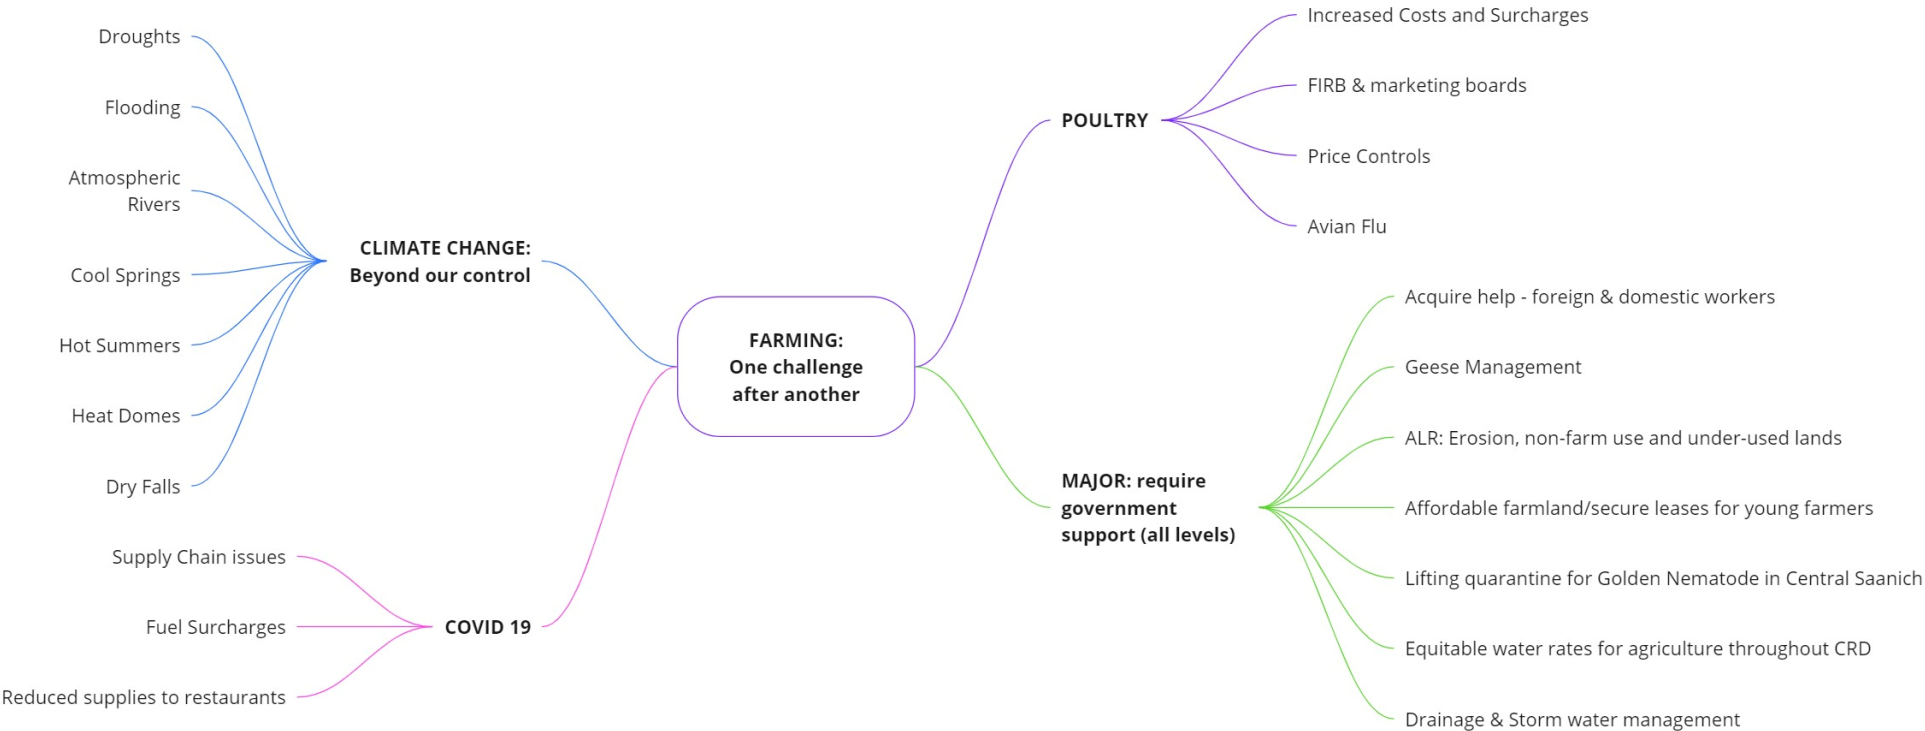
FARMING:
One challenge
after another

CLIMATE CHANGE:
Beyond our control

Droughts

Flooding

Atmospheric Rivers

Cool Springs

Hot Summers

Heat Domes

Dry Falls

COVID 19

Supply Chain issues

Fuel Surcharges

Reduced supplies to restaurants

POULTRY

Increased Costs and Surcharges

FIRB & marketing boards

Price Controls

Avian Flu

MAJOR: require government support (all levels)

Acquire help - foreign & domestic workers

Geese Management

ALR: Erosion, non-farm use and under-used lands

Affordable farmland/secure leases for young farmers

Lifting quarantine for Golden Nematode in Central Saanich

Equitable water rates for agriculture throughout CRD

Drainage & Storm water management